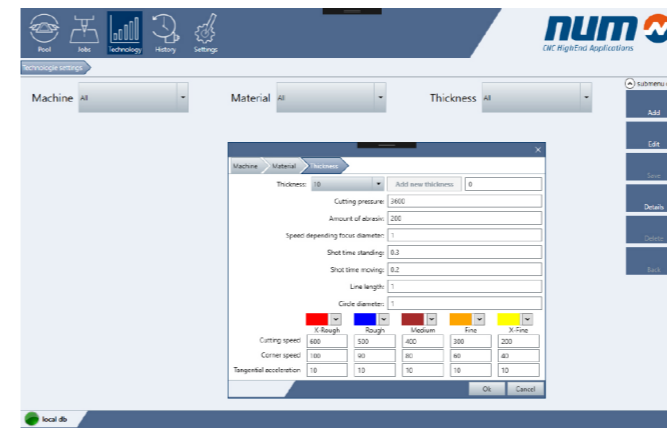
Pool Jobs Technology History Settings

num
CNC HighEnd Applications

Technologie settings

Machine All

Material All

Thickness All

submenu

Add

Edit

Save

Details

Delete

Back

Machine Material Thickness

Thickness: 10

Add new thickness

0

Cutting pressure: 3600

Amount of abrasiv: 200

Speed depending focus diameter: 1

Shot time standing: 0.3

Shot time moving: 0.2

Line length: 1

Circle diameter: 1

| | X-Rough | Rough | Medium | Fine | X-Fine |
|---|---|---|---|---|---|
| Cutting speed | 600 | 500 | 400 | 300 | 200 |
| Corner speed | 100 | 90 | 80 | 60 | 40 |
| Tangential acceleration | 10 | 10 | 10 | 10 | 10 |

Ok Cancel

local db